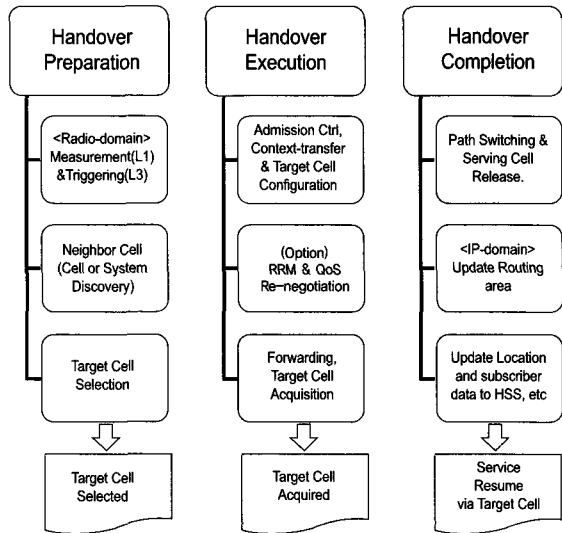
Handover Preparation

<Radio-domain> Measurement(L1) &Triggering(L3)

Neighbor Cell (Cell or System Discovery)

Target Cell Selection

Target Cell Selected

Handover Execution

Admission Ctrl, Context-transfer & Target Cell Configuration

(Option) RRM & QoS Re-negotiation

Forwarding, Target Cell Acquisition

Target Cell Acquired

Handover Completion

Path Switching & Serving Cell Release.

<IP-domain> Update Routing area

Update Location and subscriber data to HSS, etc

Service Resume via Target Cell